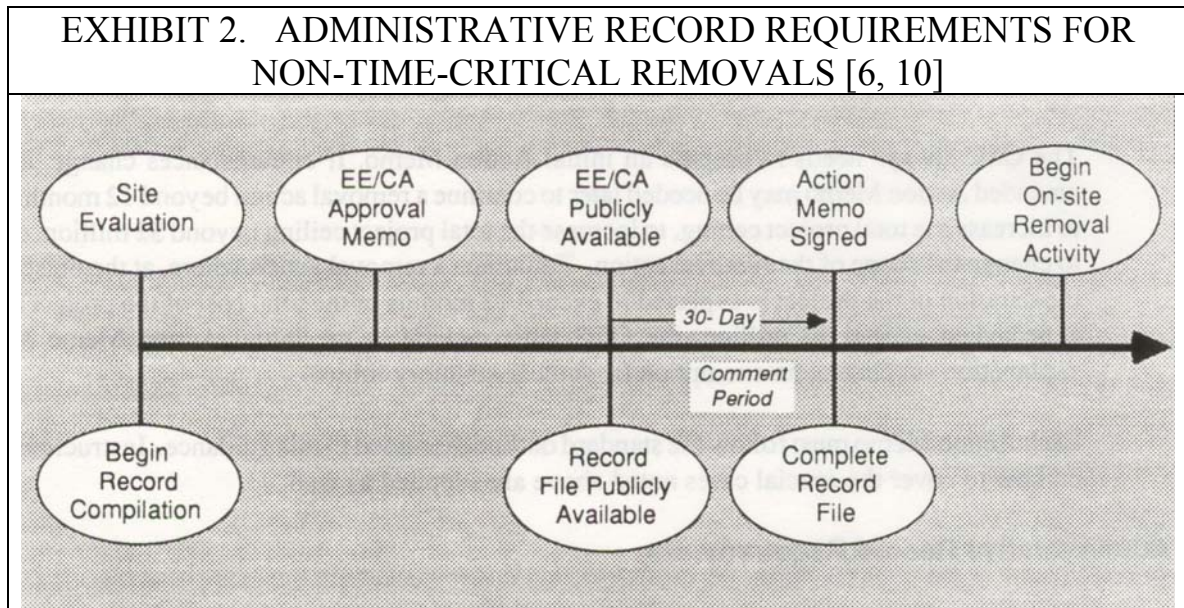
EXHIBIT 2. ADMINISTRATIVE RECORD REQUIREMENTS FOR NON-TIME-CRITICAL REMOVALS [6, 10]

Site Evaluation

EE/CA Approval Memo

EE/CA Publicly Available

Action Memo Signed

Begin On-site Removal Activity

30- Day

Comment Period

Begin Record Compilation

Record File Publicly Available

Complete Record File